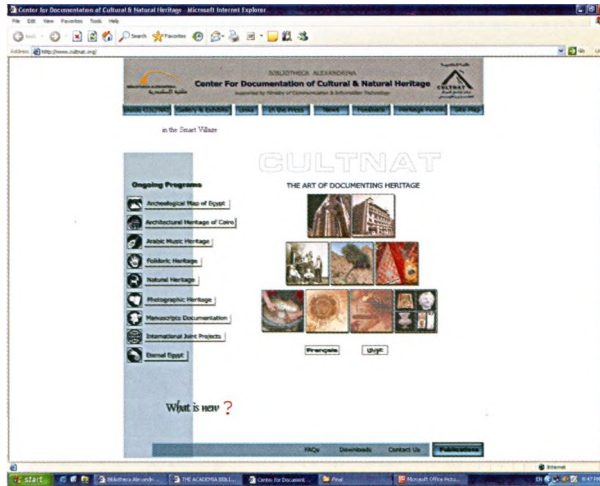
Center for Documentation of Cultural & Natural Heritage - Microsoft Internet Explorer

File Edit View Favorites Tools Help

Back Search Favorites

Address http://www.cultnat.org/

Go Links

BIBLIOTHECA ALEXANDRINA

Center For Documentation of Cultural & Natural Heritage

Supported by Ministry of Communication & Information Technology

CULTNAT

About CULTNAT | Gallery & Exhibits | Links | In the Press | News | Vacancies | Heritage Forum | Site Map

in the Smart Village

CULTNAT

Ongoing Programs

Archaeological Map of Egypt

Architectural Heritage of Cairo

Arabic Music Heritage

Folkloric Heritage

Natural Heritage

Photographic Heritage

Manuscripts Documentation

International Joint Projects

Eternal Egypt

THE ART OF DOCUMENTING HERITAGE

Français

عربي

What is new ?

FAQs | Downloads | Contact Us | Publications

Internet

start | Bibliotheca Alexandr... | THE ACADEMIA BIBLI... | Center for Document... | Final | Microsoft Office Pictu...

EN